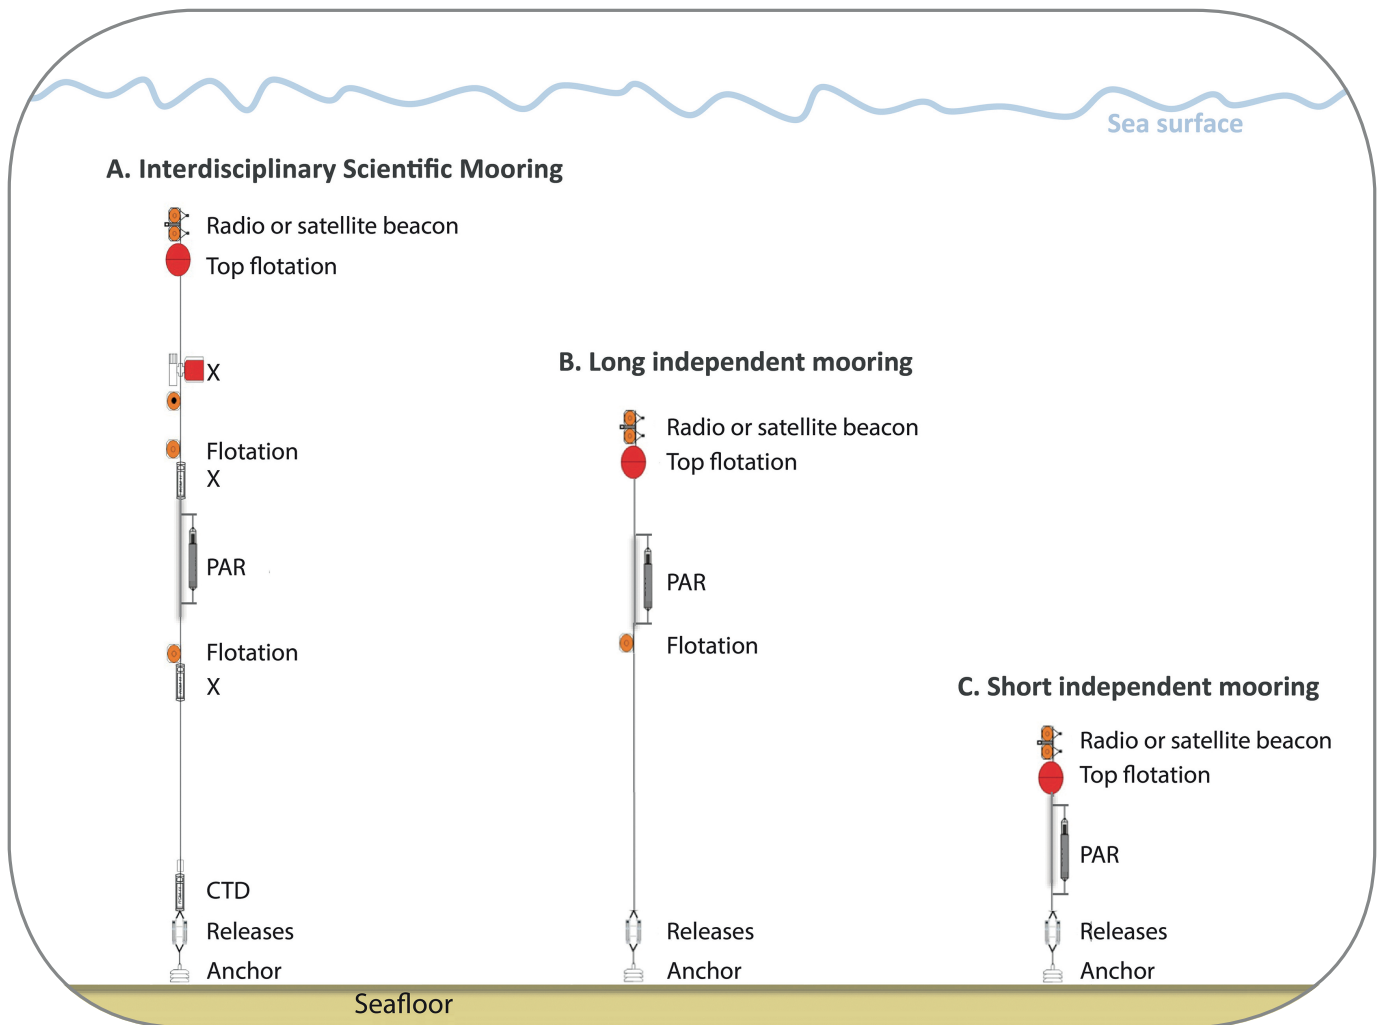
Sea surface

A. Interdisciplinary Scientific Mooring

Radio or satellite beacon
Top flotation

X

Flotation
X

PAR

Flotation
X

CTD
Releases
Anchor

B. Long independent mooring

Radio or satellite beacon
Top flotation

PAR

Flotation

Releases
Anchor

C. Short independent mooring

Radio or satellite beacon
Top flotation

PAR

Releases
Anchor

Seafloor